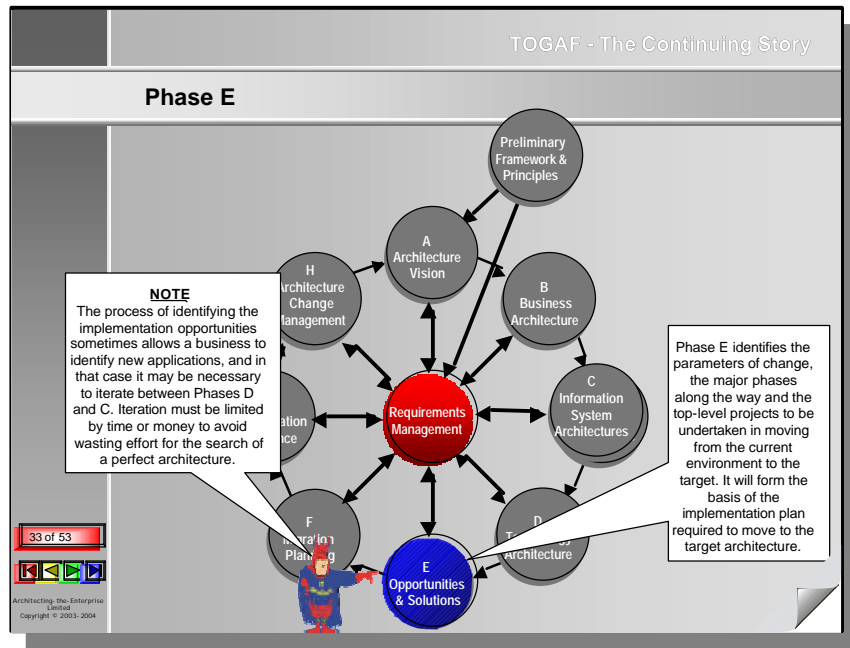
TOGAF - The Continuing Story

Phase E

Preliminary Framework & Principles

A Architecture Vision

H Architecture Change Management

B Business Architecture

C Information System Architectures

Requirements Management

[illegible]ation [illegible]nce

D T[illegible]y Architecture

F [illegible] Pla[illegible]

E Opportunities & Solutions

NOTE
The process of identifying the implementation opportunities sometimes allows a business to identify new applications, and in that case it may be necessary to iterate between Phases D and C. Iteration must be limited by time or money to avoid wasting effort for the search of a perfect architecture.

Phase E identifies the parameters of change, the major phases along the way and the top-level projects to be undertaken in moving from the current environment to the target. It will form the basis of the implementation plan required to move to the target architecture.

33 of 53

Architecting-the-Enterprise Limited
Copyright © 2003-2004